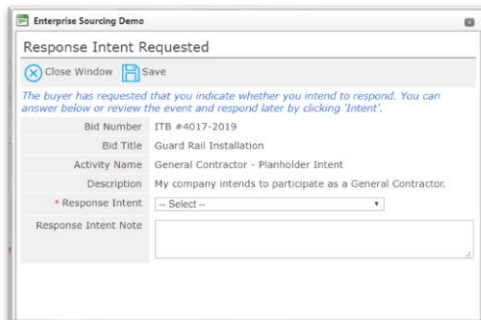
Enterprise Sourcing Demo

Response Intent Requested

Close Window Save

The buyer has requested that you indicate whether you intend to respond. You can answer below or review the event and respond later by clicking 'Intent'.

| | |
|---|---|
| Bid Number | ITB #4017-2019 |
| Bid Title | Guard Rail Installation |
| Activity Name | General Contractor - Planholder Intent |
| Description | My company intends to participate as a General Contractor. |
| * Response Intent | -- Select -- |
| Response Intent Note | |